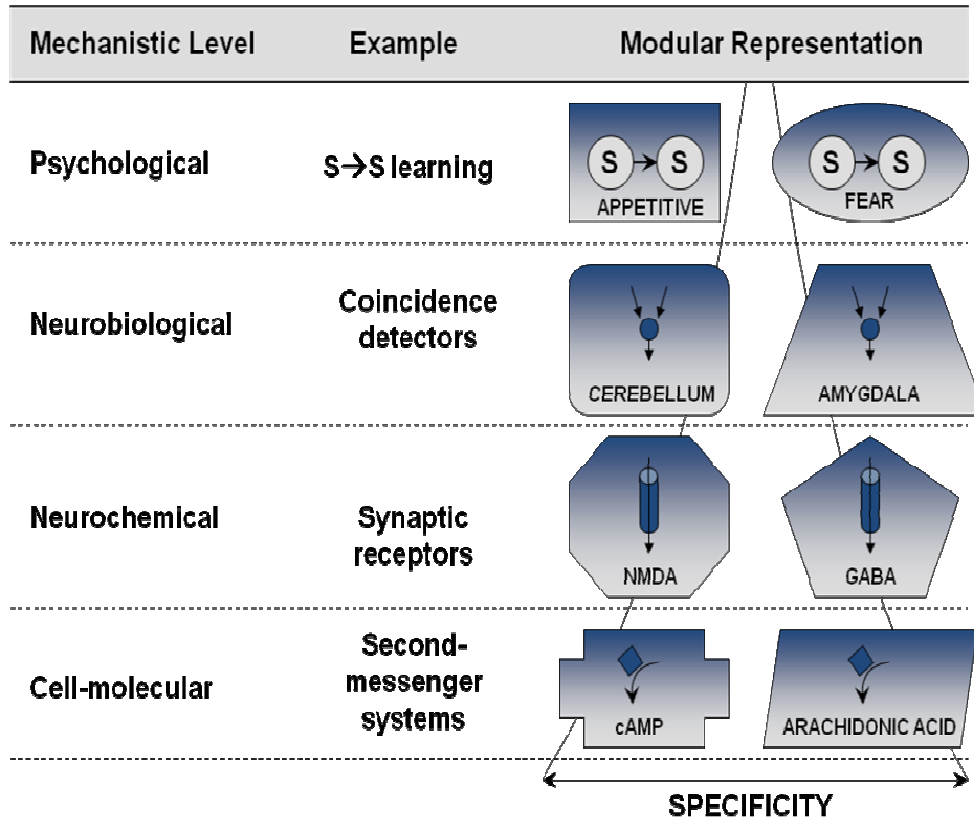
| Mechanistic Level | Example | Modular Representation |
|---|---|---|
| Psychological | S→S learning | S → S APPETITIVE; S → S FEAR |
| Neurobiological | Coincidence detectors | CEREBELLUM; AMYGDALA |
| Neurochemical | Synaptic receptors | NMDA; GABA |
| Cell-molecular | Second-messenger systems | cAMP; ARACHIDONIC ACID |

SPECIFICITY